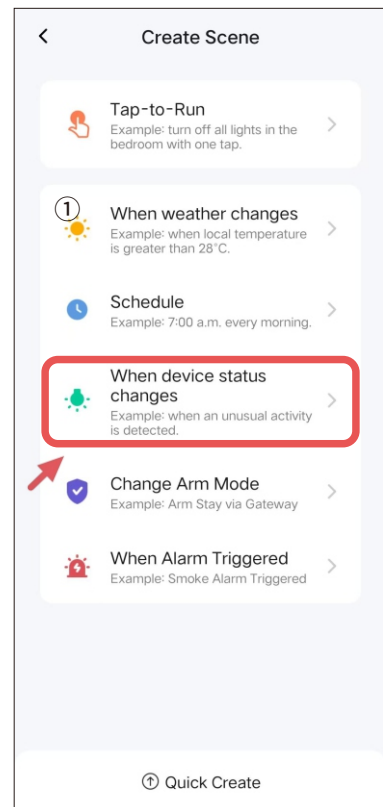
<

Create Scene

Tap-to-Run
Example: turn off all lights in the bedroom with one tap.

①

When weather changes
Example: when local temperature is greater than 28°C.

Schedule
Example: 7:00 a.m. every morning.

When device status changes
Example: when an unusual activity is detected.

Change Arm Mode
Example: Arm Stay via Gateway

When Alarm Triggered
Example: Smoke Alarm Triggered

Quick Create